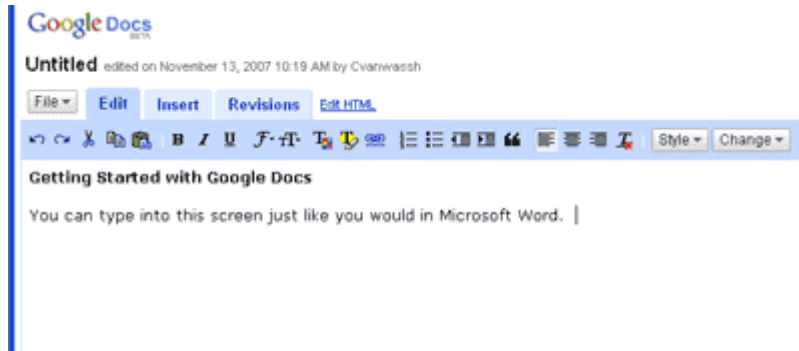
Google Docs
BETA

Untitled edited on November 13, 2007 10:19 AM by Cvanwassh

File ▾ Edit Insert Revisions Edit HTML

B I U

Style ▾ Change ▾

Getting Started with Google Docs

You can type into this screen just like you would in Microsoft Word.